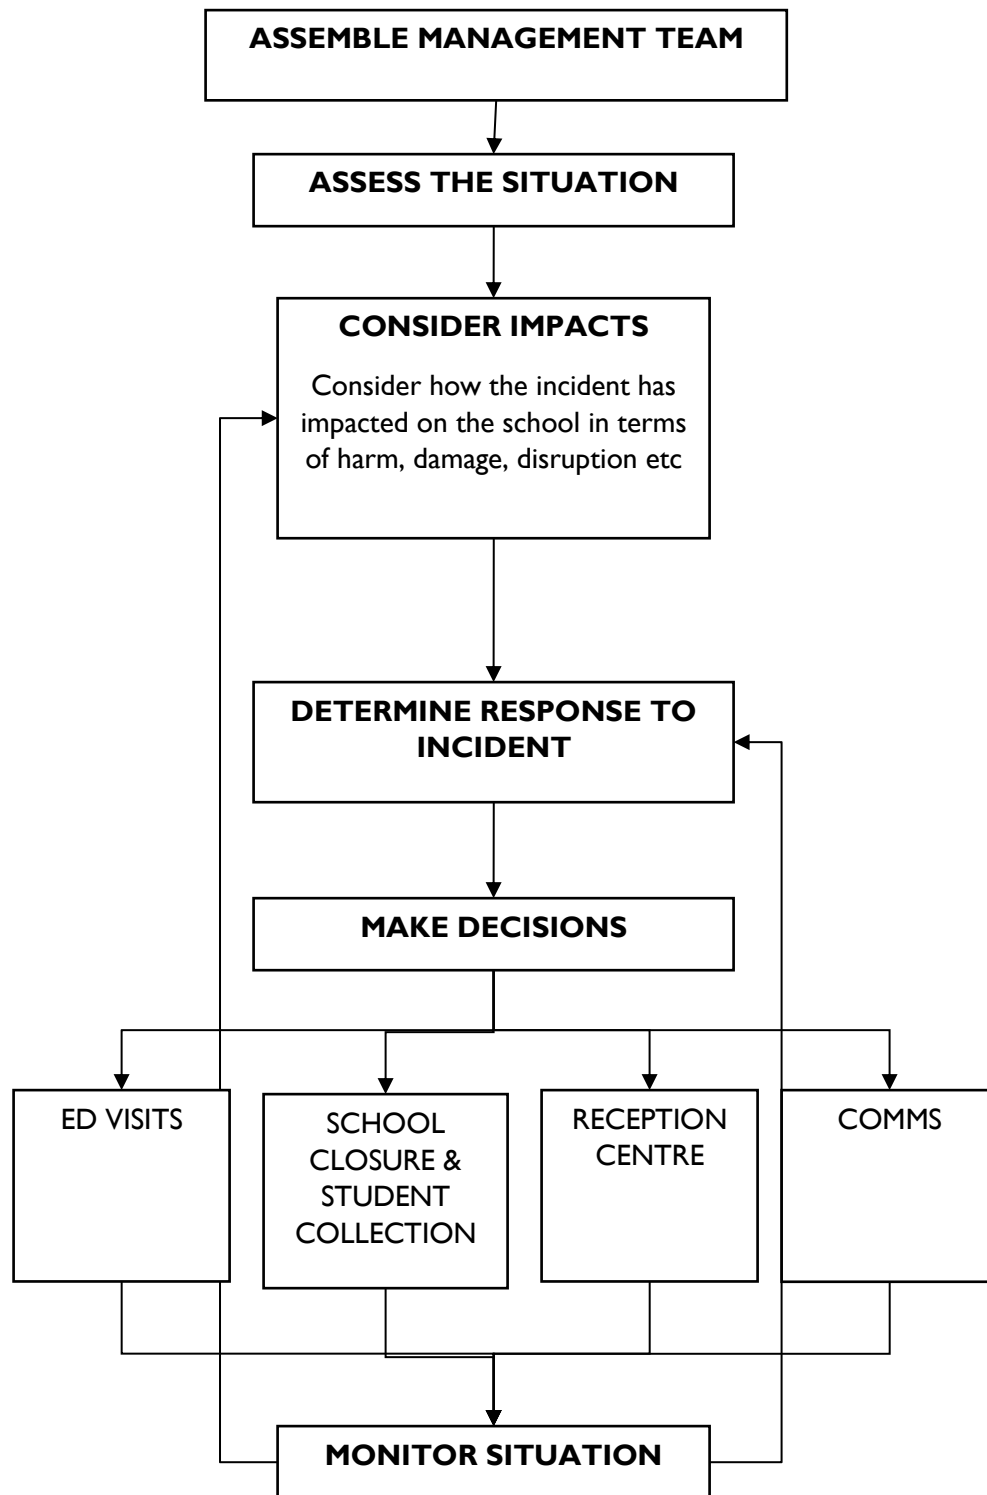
ASSEMBLE MANAGEMENT TEAM

ASSESS THE SITUATION

CONSIDER IMPACTS

Consider how the incident has impacted on the school in terms of harm, damage, disruption etc

DETERMINE RESPONSE TO INCIDENT

MAKE DECISIONS

ED VISITS

SCHOOL CLOSURE & STUDENT COLLECTION

RECEPTION CENTRE

COMMS

MONITOR SITUATION